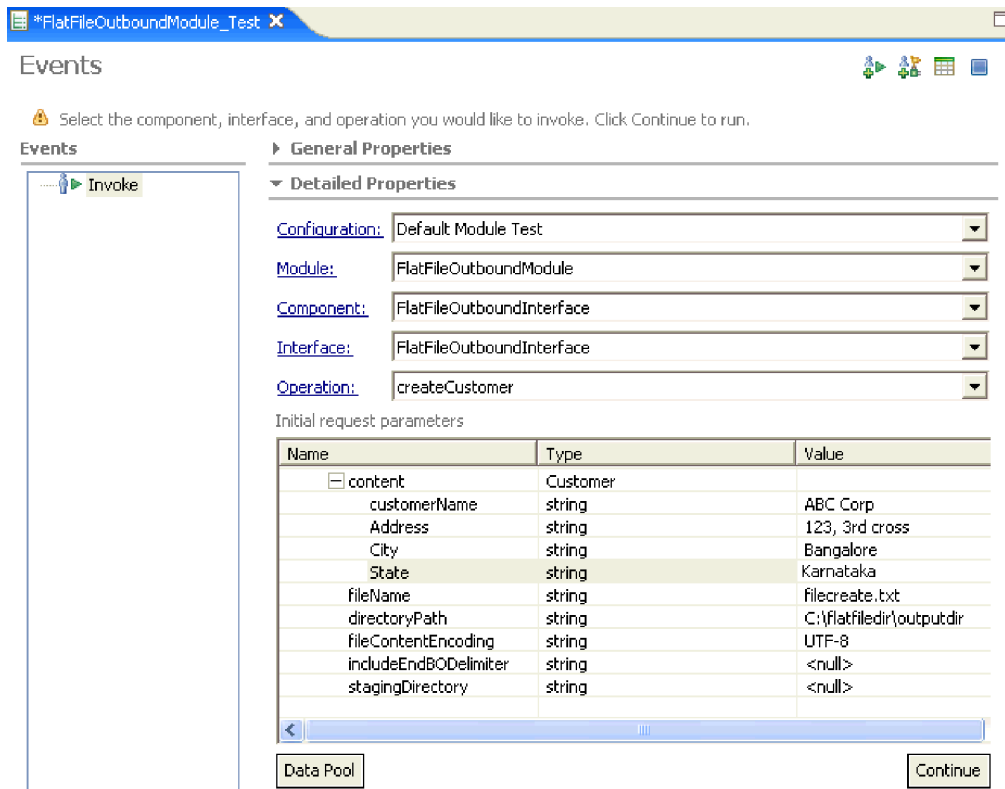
*FlatFileOutboundModule_Test

Events

Select the component, interface, and operation you would like to invoke. Click Continue to run.

Events

Invoke

General Properties

Detailed Properties

Configuration: Default Module Test

Module: FlatFileOutboundModule

Component: FlatFileOutboundInterface

Interface: FlatFileOutboundInterface

Operation: createCustomer

Initial request parameters

| Name | Type | Value |
|---|---|---|
| content | Customer | |
| customerName | string | ABC Corp |
| Address | string | 123, 3rd cross |
| City | string | Bangalore |
| State | string | Karnataka |
| fileName | string | filecreate.txt |
| directoryPath | string | C:\flatfiledir\outputdir |
| fileContentEncoding | string | UTF-8 |
| includeEndBODelimiter | string | <null> |
| stagingDirectory | string | <null> |

Data Pool

Continue